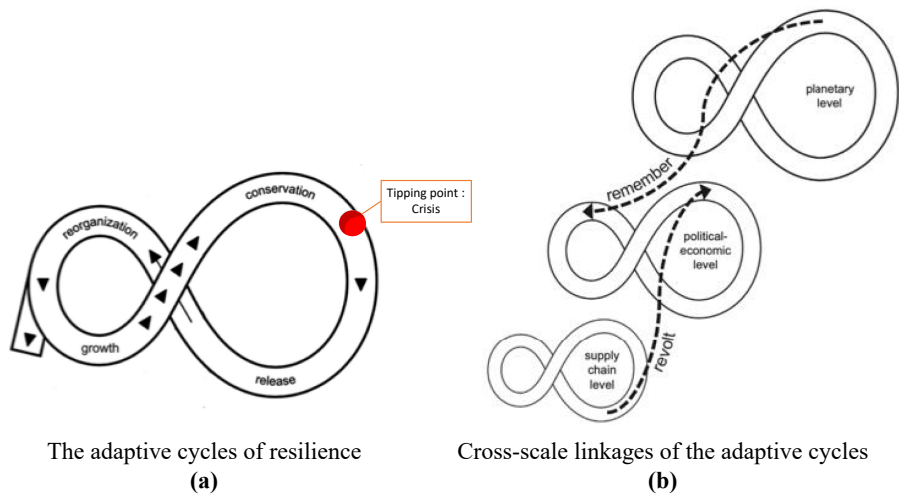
conservation

Tipping point : Crisis

reorganization

growth

release

The adaptive cycles of resilience
(a)

planetary level

remember

political-economic level

revolt

supply chain level

Cross-scale linkages of the adaptive cycles
(b)